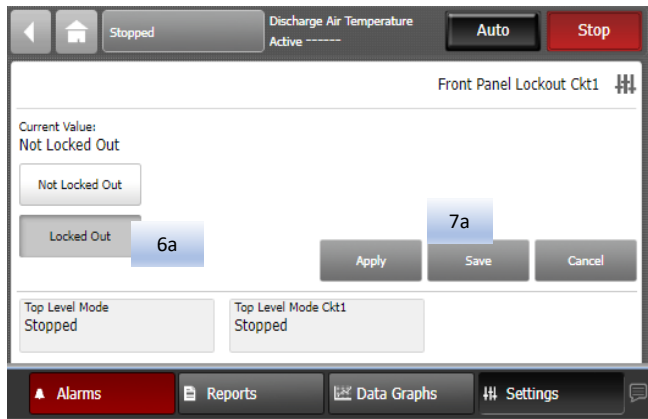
Stopped

Discharge Air Temperature
Active ------

Auto

Stop

Front Panel Lockout Ckt1

Current Value:
Not Locked Out

Not Locked Out

Locked Out

6a

7a

Apply

Save

Cancel

Top Level Mode
Stopped

Top Level Mode Ckt1
Stopped

Alarms

Reports

Data Graphs

Settings